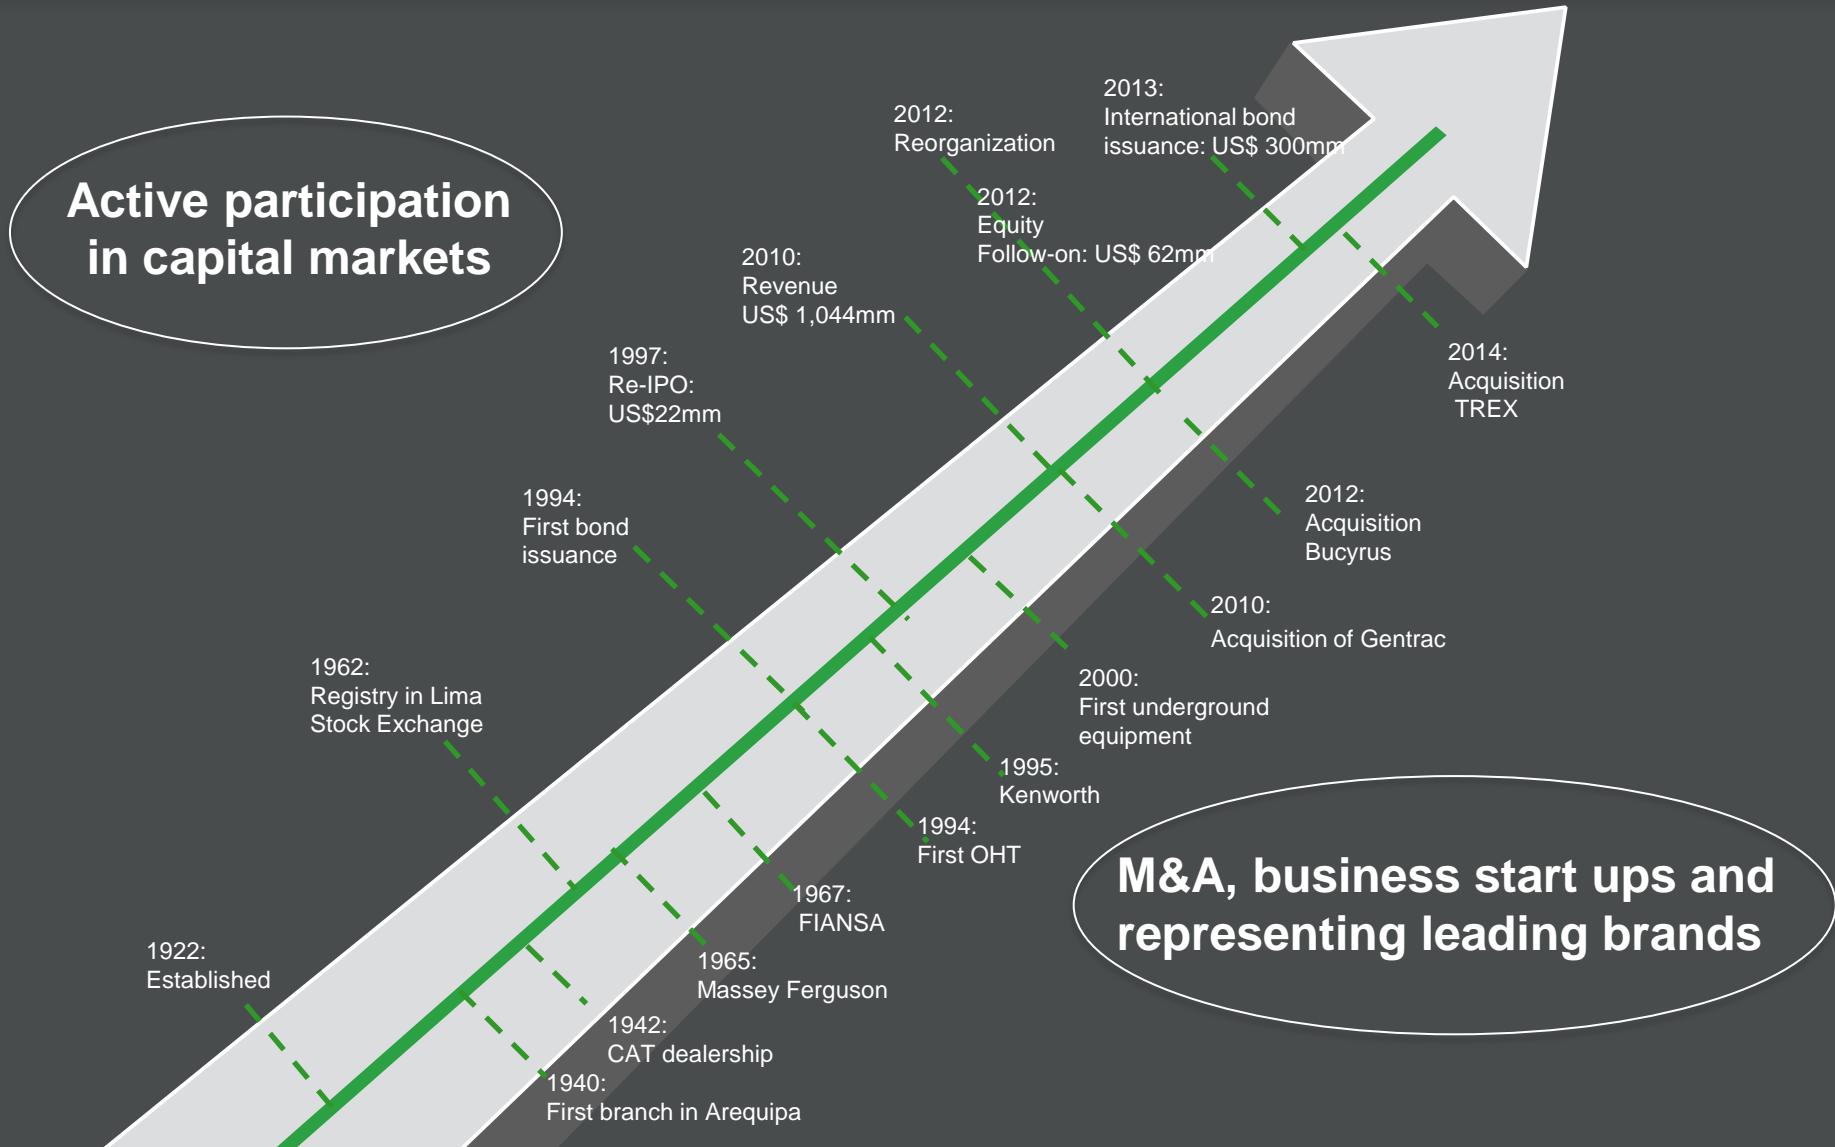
Active participation in capital markets

2012:
Reorganization

2013:
International bond issuance: US$ 300mm

2012:
Equity
Follow-on: US$ 62mm

2010:
Revenue
US$ 1,044mm

1997:
Re-IPO:
US$22mm

1994:
First bond issuance

1962:
Registry in Lima Stock Exchange

1922:
Established

2014:
Acquisition
TREX

2012:
Acquisition
Bucyrus

2010:
Acquisition of Gentrac

2000:
First underground equipment

1995:
Kenworth

1994:
First OHT

1967:
FIANSA

1965:
Massey Ferguson

1942:
CAT dealership

1940:
First branch in Arequipa

M&A, business start ups and representing leading brands